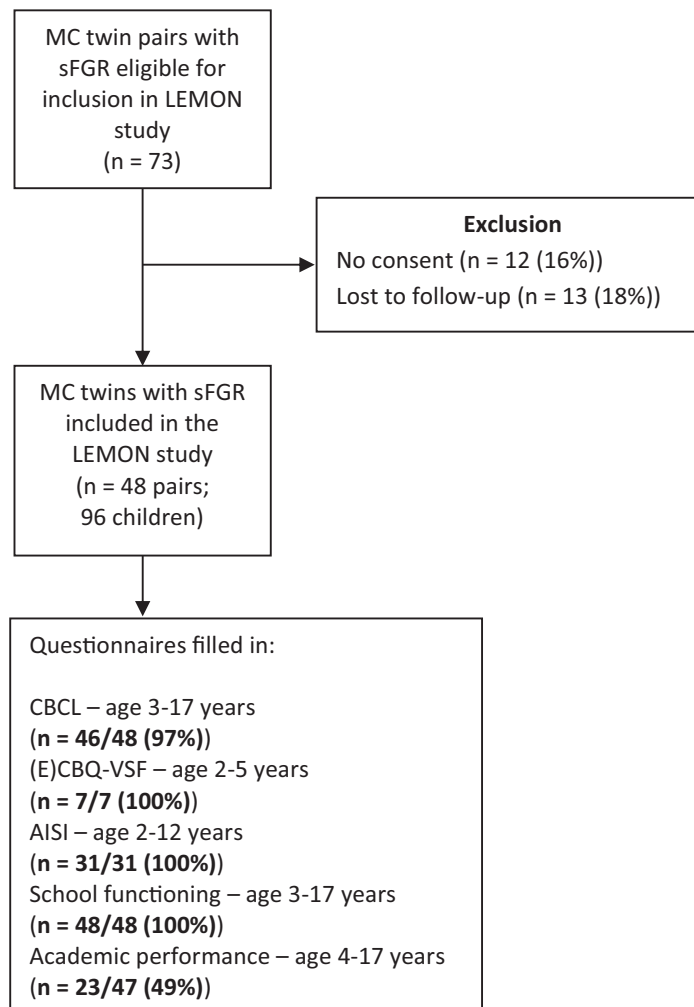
MC twin pairs with sFGR eligible for inclusion in LEMON study
(n = 73)

Exclusion
No consent (n = 12 (16%))
Lost to follow-up (n = 13 (18%))

MC twins with sFGR included in the LEMON study
(n = 48 pairs; 96 children)

Questionnaires filled in:

CBCL – age 3-17 years
(n = 46/48 (97%))
(E)CBQ-VSF – age 2-5 years
(n = 7/7 (100%))
AISI – age 2-12 years
(n = 31/31 (100%))
School functioning – age 3-17 years
(n = 48/48 (100%))
Academic performance – age 4-17 years
(n = 23/47 (49%))